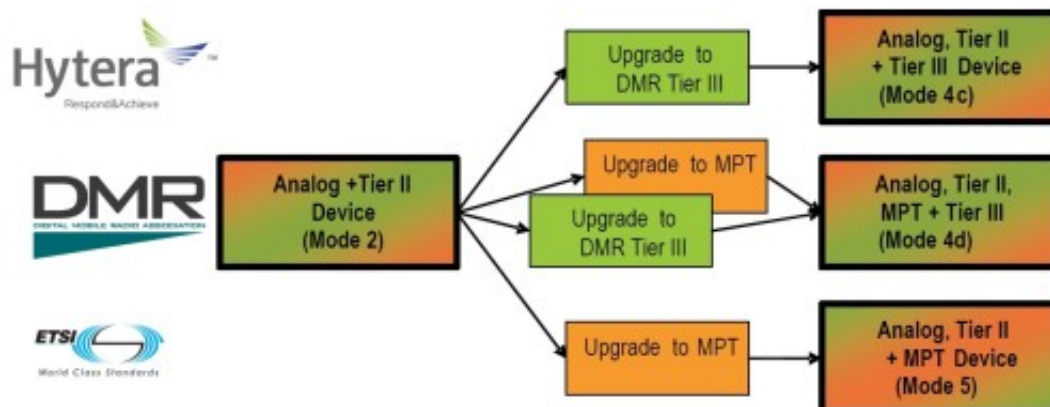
Hytera
Respond&Achieve

DMR
DIGITAL MOBILE RADIO ASSOCIATION

ETSI
World Class Standards

Analog +Tier II Device (Mode 2)

Upgrade to DMR Tier III

Upgrade to MPT

Upgrade to DMR Tier III

Upgrade to MPT

Analog, Tier II + Tier III Device (Mode 4c)

Analog, Tier II, MPT + Tier III (Mode 4d)

Analog, Tier II + MPT Device (Mode 5)